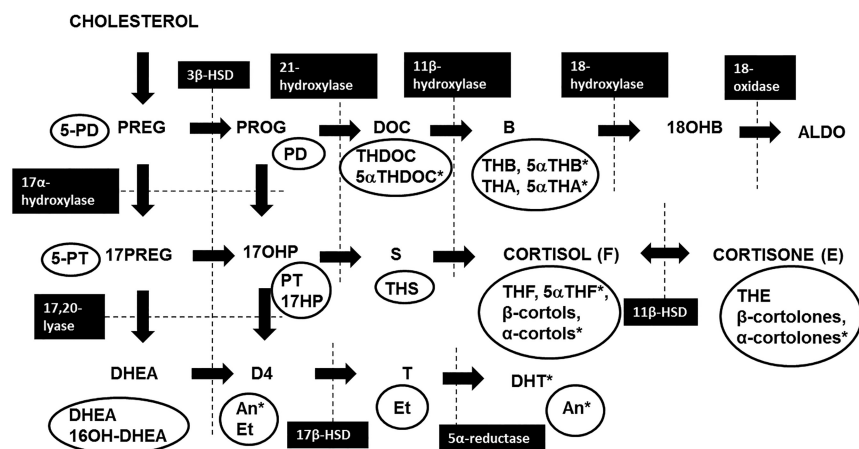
CHOLESTEROL

3β-HSD

21-hydroxylase

11β-hydroxylase

18-hydroxylase

18-oxidase

5-PD

PREG

PROG

DOC

B

18OHB

ALDO

PD

THDOC
5αTHDOC*

THB, 5αTHB*
THA, 5αTHA*

17α-hydroxylase

5-PT

17PREG

17OHP

S

CORTISOL (F)

CORTISONE (E)

PT
17HP

THS

THF, 5αTHF*,
β-cortols,
α-cortols*

11β-HSD

THE
β-cortolones,
α-cortolones*

17,20-lyase

DHEA

D4

T

DHT*

DHEA
16OH-DHEA

An*
Et

Et

An*

17β-HSD

5α-reductase